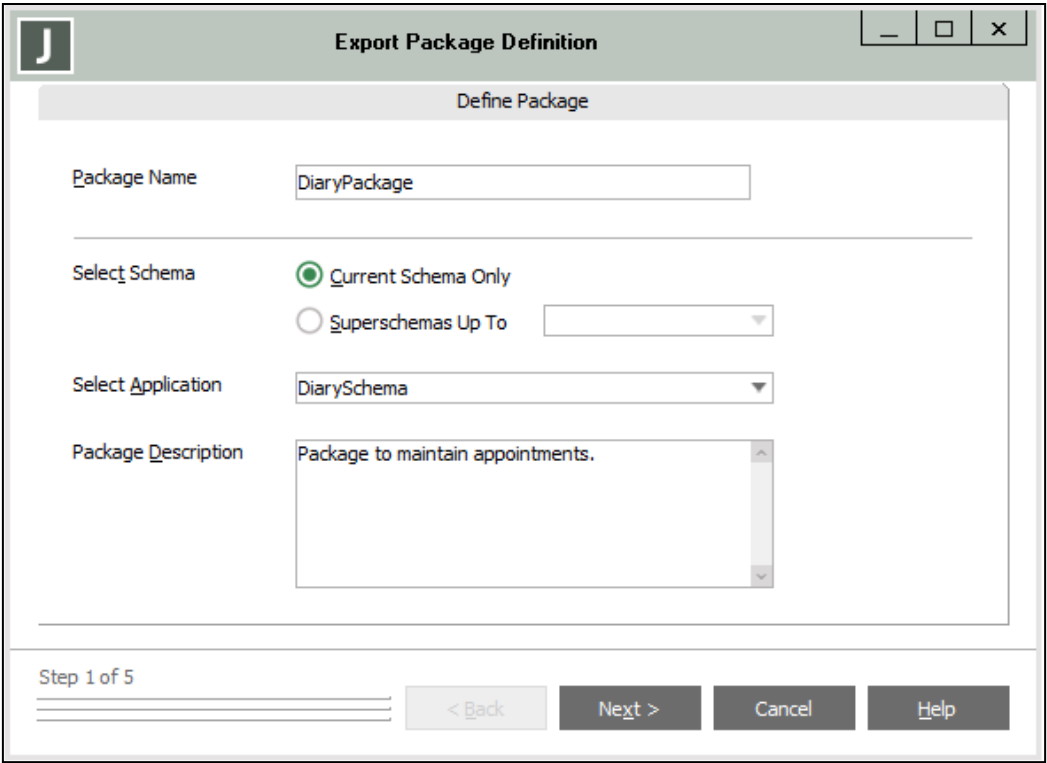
J

Export Package Definition

Define Package

Package Name DiaryPackage

Select Schema

Current Schema Only

Superschemas Up To

Select Application DiarySchema

Package Description Package to maintain appointments.

Step 1 of 5

< Back

Next >

Cancel

Help